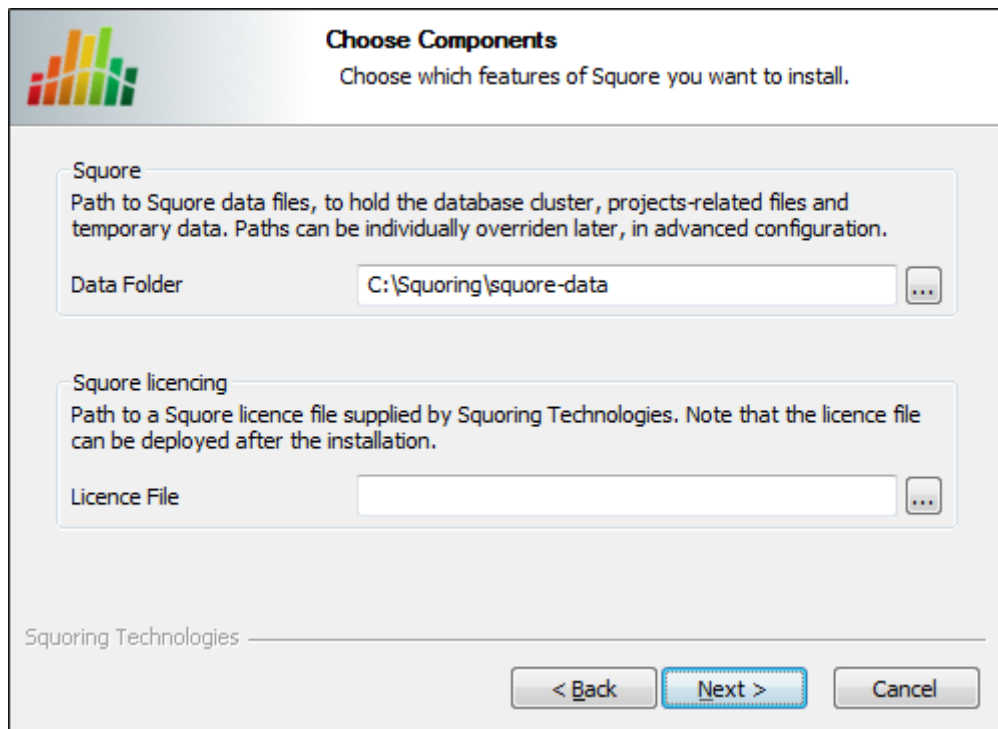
Choose Components
Choose which features of Squore you want to install.

Squore
Path to Squore data files, to hold the database cluster, projects-related files and temporary data. Paths can be individually overriden later, in advanced configuration.

Data Folder
C:\Squoring\squore-data
...

Squore licencing
Path to a Squore licence file supplied by Squoring Technologies. Note that the licence file can be deployed after the installation.

Licence File
...

Squoring Technologies

< Back
Next >
Cancel